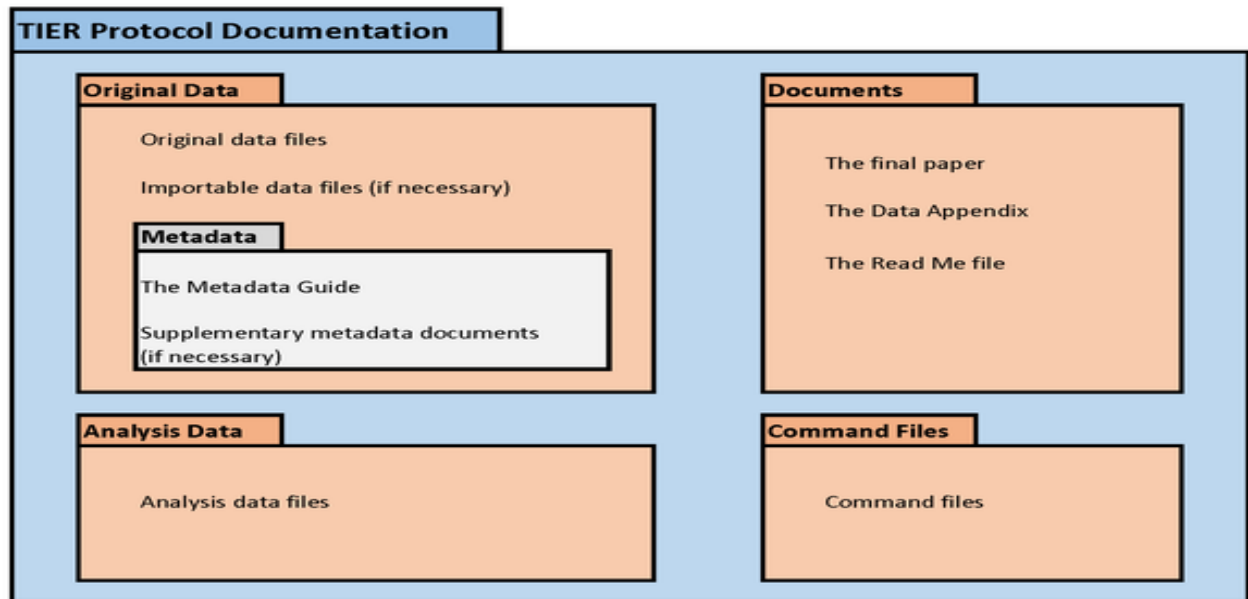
TIER Protocol Documentation

Original Data

Original data files

Importable data files (if necessary)

Metadata

The Metadata Guide

Supplementary metadata documents (if necessary)

Documents

The final paper

The Data Appendix

The Read Me file

Analysis Data

Analysis data files

Command Files

Command files